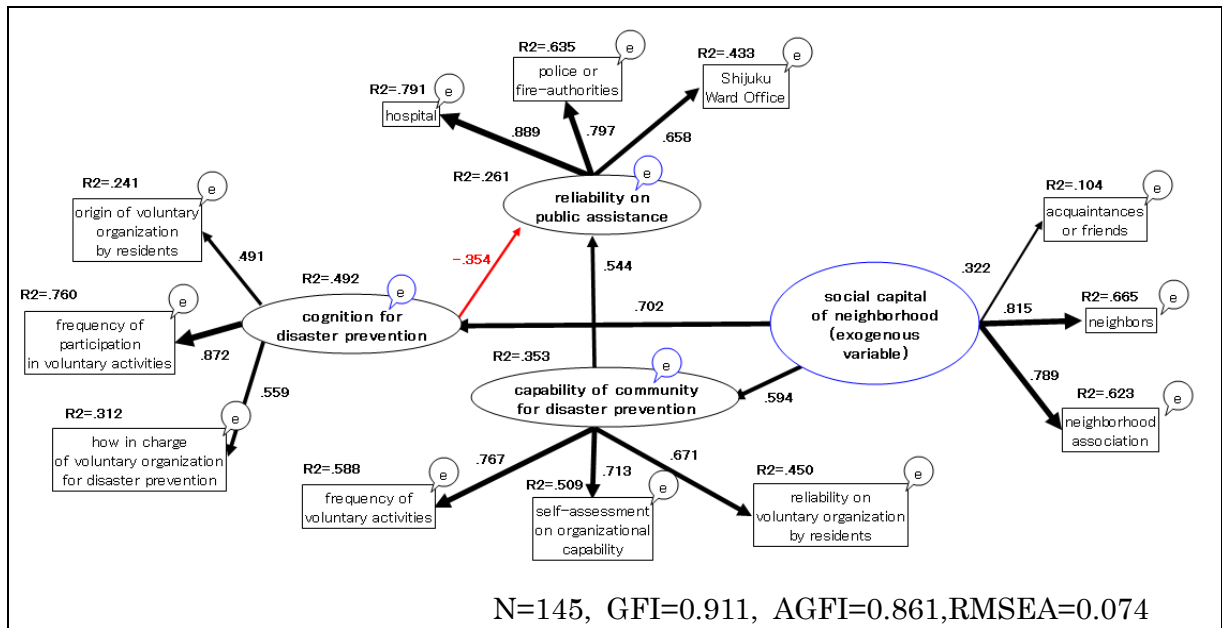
R2=.635
e
police or fire-authorities

R2=.433
e
Shijuku Ward Office

R2=.791
e
hospital

.889
.797
.658

R2=.261
e
reliability on public assistance

R2=.241
e
origin of voluntary organization by residents

.491

R2=.104
e
acquaintances or friends

-.354
.544

R2=.492
e
cognition for disaster prevention

.322

R2=.760
e
frequency of participation in voluntary activities

.702

social capital of neighborhood (exogenous variable)

.815
R2=.665
e
neighbors

.872

R2=.353
e
capability of community for disaster prevention

.789
R2=.623
e
neighborhood association

.559
.594

R2=.312
e
how in charge of voluntary organization for disaster prevention

.767
.713
.671

R2=.588
e
frequency of voluntary activities

R2=.509
e
self-assessment on organizational capability

R2=.450
e
reliability on voluntary organization by residents

N=145, GFI=0.911, AGFI=0.861,RMSEA=0.074